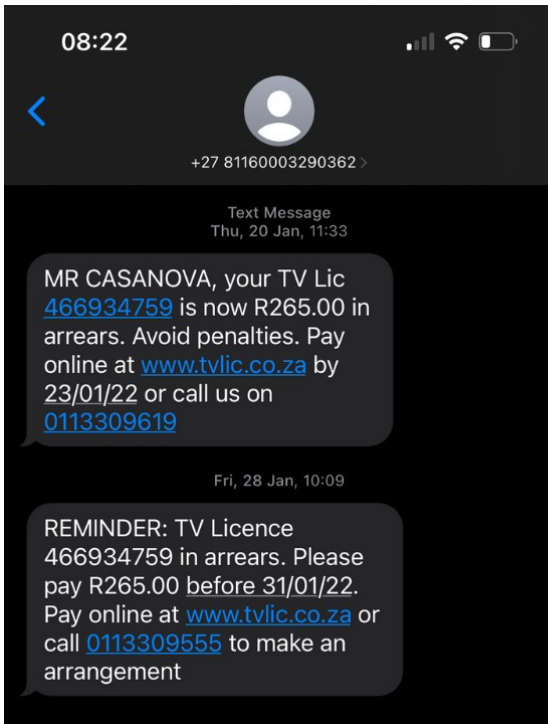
08:22

+27 81160003290362

Text Message
Thu, 20 Jan, 11:33

MR CASANOVA, your TV Lic 466934759 is now R265.00 in arrears. Avoid penalties. Pay online at www.tvlic.co.za by 23/01/22 or call us on 0113309619

Fri, 28 Jan, 10:09

REMINDER: TV Licence 466934759 in arrears. Please pay R265.00 before 31/01/22. Pay online at www.tvlic.co.za or call 0113309555 to make an arrangement